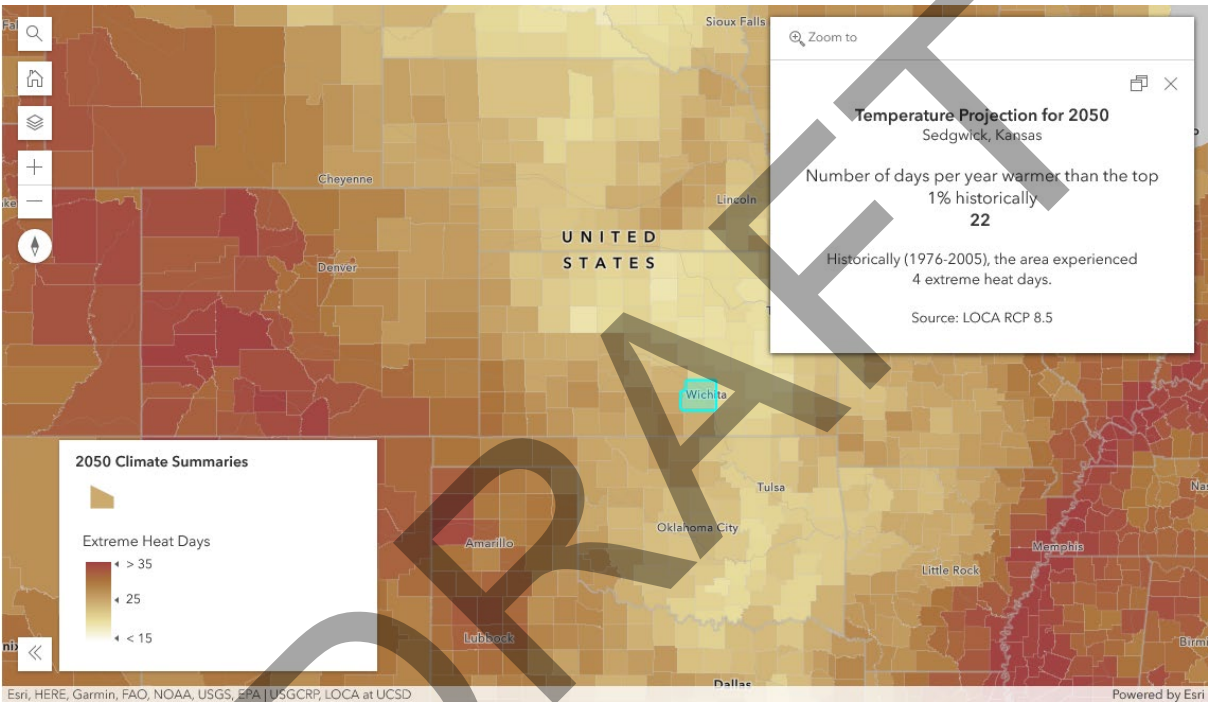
Sioux Falls

Zoom to

Temperature Projection for 2050
Sedgwick, Kansas

Number of days per year warmer than the top 1% historically
22

Historically (1976-2005), the area experienced 4 extreme heat days.

Source: LOCA RCP 8.5

Cheyenne

Lincoln

UNITED STATES

Denver

Wichita

Tulsa

Oklahoma City

Amarillo

Memphis

Little Rock

Lubbock

Dallas

2050 Climate Summaries

Extreme Heat Days
> 35
25
< 15

DRAFT

Esri, HERE, Garmin, FAO, NOAA, USGS, EPA | USGCRP, LOCA at UCSD

Powered by Esri